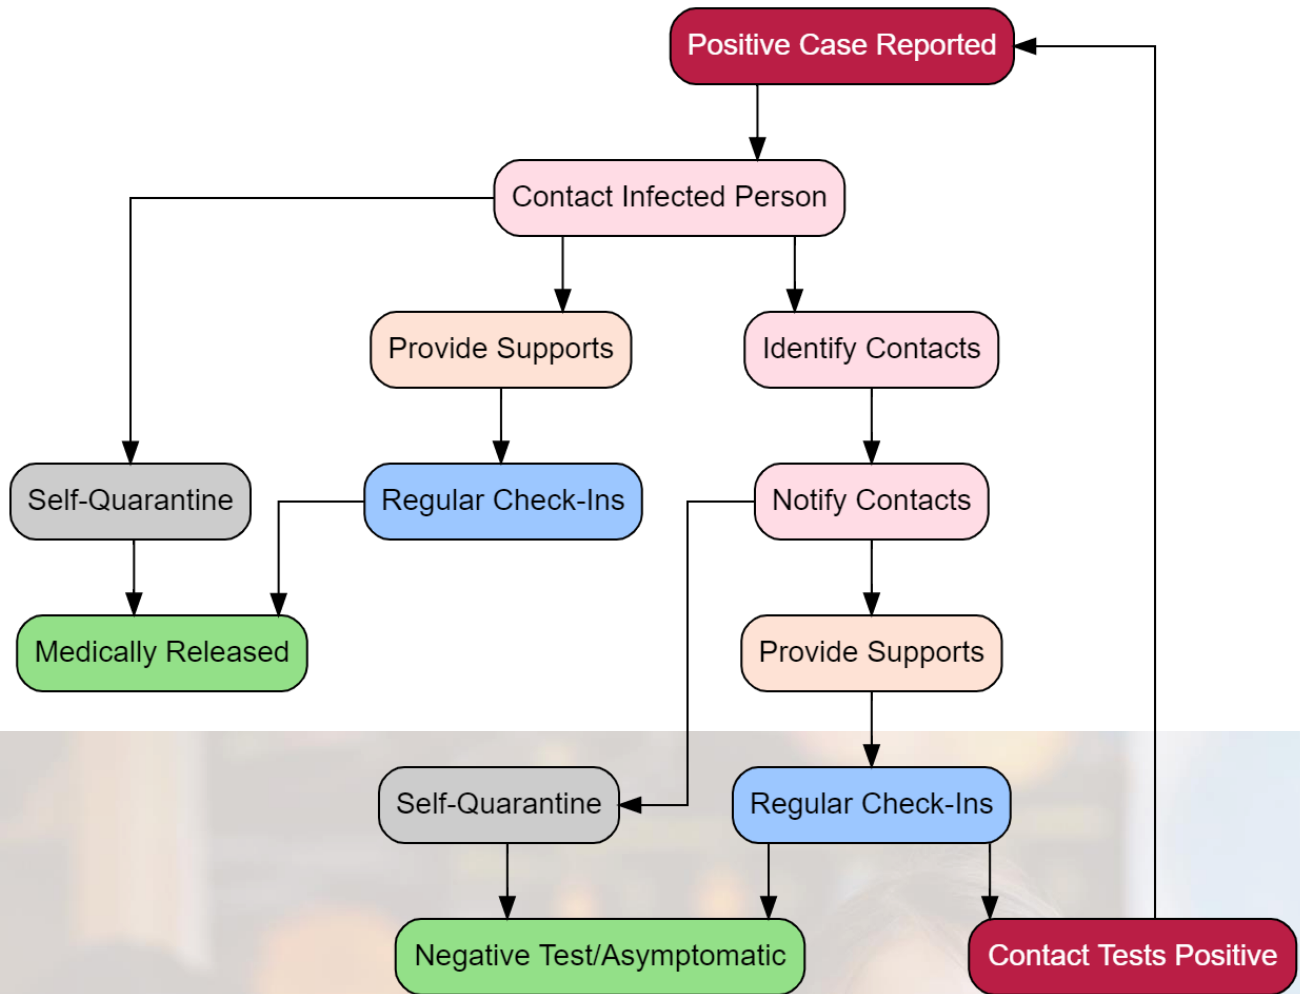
Positive Case Reported

Contact Infected Person

Provide Supports

Identify Contacts

Self-Quarantine

Regular Check-Ins

Notify Contacts

Medically Released

Provide Supports

Self-Quarantine

Regular Check-Ins

Negative Test/Asymptomatic

Contact Tests Positive